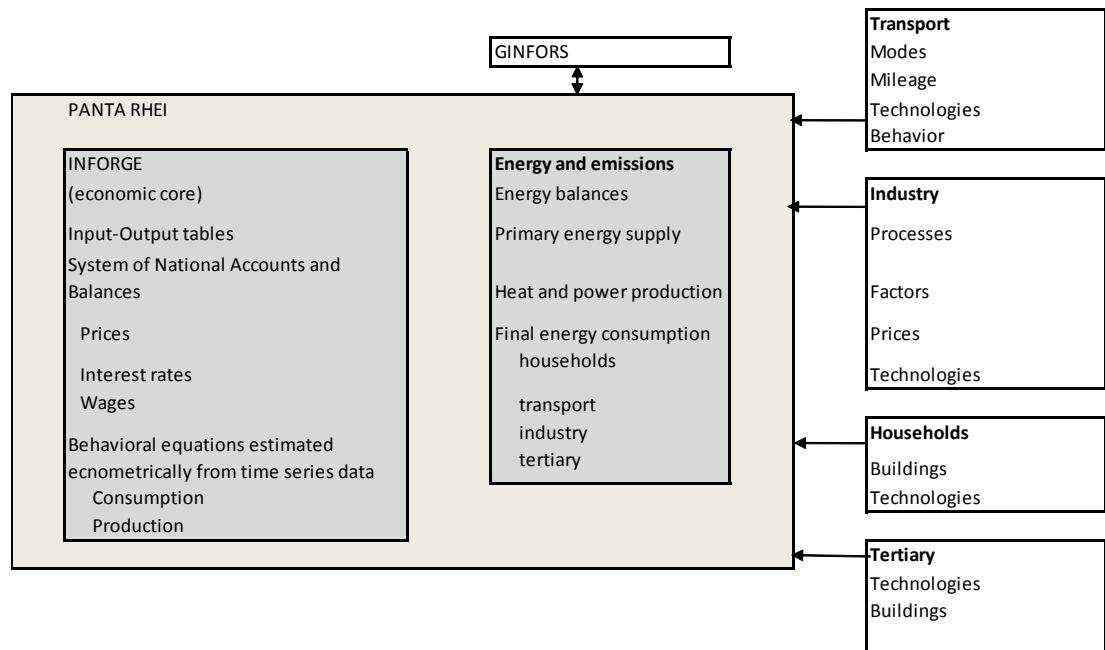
GINFORS

PANTA RHEI

INFORGE
(economic core)
Input-Output tables
System of National Accounts and Balances
Prices
Interest rates
Wages
Behavioral equations estimated ecnometrically from time series data
Consumption
Production

Energy and emissions
Energy balances
Primary energy supply
Heat and power production
Final energy consumption
households
transport
industry
tertiary

Transport
Modes
Mileage
Technologies
Behavior

Industry
Processes
Factors
Prices
Technologies

Households
Buildings
Technologies

Tertiary
Technologies
Buildings